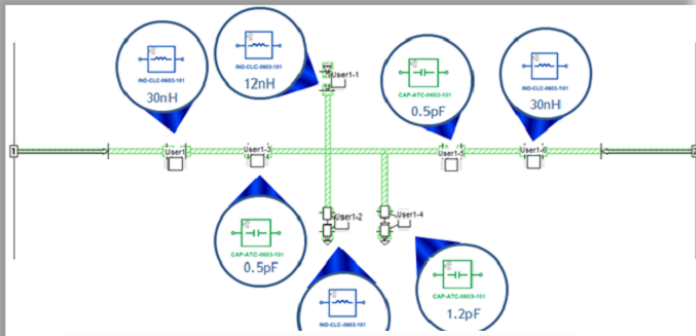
IND-CLC-0603-101
30nH

IND-CLC-0603-101
12nH

User1-1

CAP-ATC-0603-101
0.5pF

IND-CLC-0603-101
30nH

User1
User1-3
User1-5
User1-6

User1-2
User1-4

CAP-ATC-0603-101
0.5pF

IND-CLC-0603-101

CAP-ATC-0603-101
1.2pF